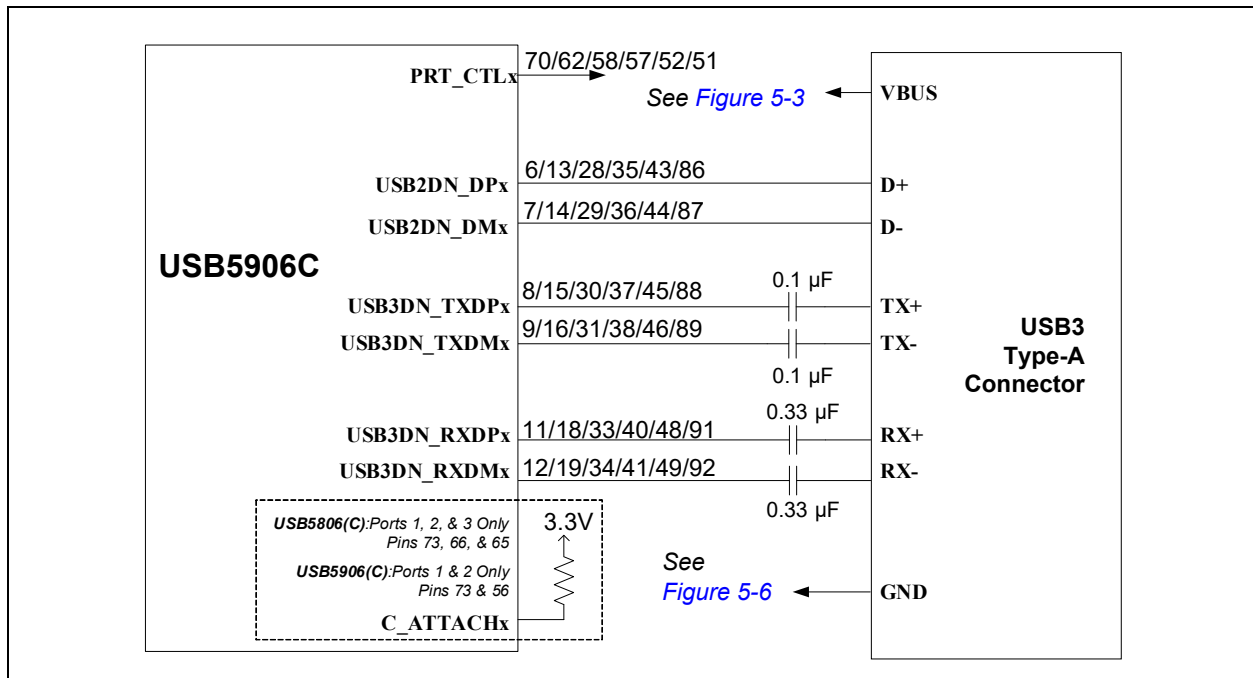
PRT_CTLx
70/62/58/57/52/51
See Figure 5-3
VBUS

USB2DN_DPx
6/13/28/35/43/86
D+

USB2DN_DMx
7/14/29/36/44/87
D-

USB5906C

0.1 µF
USB3DN_TXDPx
8/15/30/37/45/88
TX+

USB3DN_TXDMx
9/16/31/38/46/89
TX-
0.1 µF

USB3 Type-A Connector

0.33 µF
USB3DN_RXDPx
11/18/33/40/48/91
RX+

USB3DN_RXDMx
12/19/34/41/49/92
RX-
0.33 µF

USB5806(C):Ports 1, 2, & 3 Only Pins 73, 66, & 65
3.3V
USB5906(C):Ports 1 & 2 Only Pins 73 & 56
C_ATTACHx

See Figure 5-6
GND